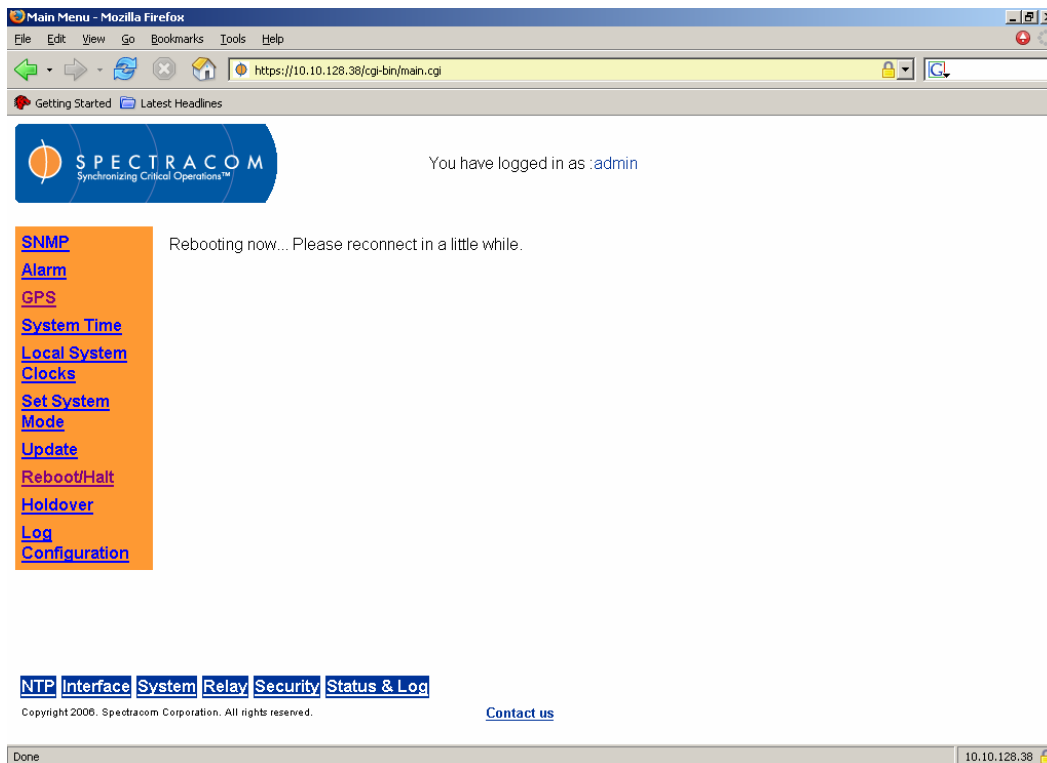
Main Menu - Mozilla Firefox

File Edit View Go Bookmarks Tools Help

https://10.10.128.38/cgi-bin/main.cgi

Getting Started Latest Headlines

SPECTRACOM
Synchronizing Critical Operations™

You have logged in as :admin

SNMP
Alarm
GPS
System Time
Local System Clocks
Set System Mode
Update
Reboot/Halt
Holdover
Log Configuration

Rebooting now... Please reconnect in a little while.

NTP Interface System Relay Security Status & Log

Copyright 2006. Spectracom Corporation. All rights reserved.

Contact us

Done

10.10.128.38